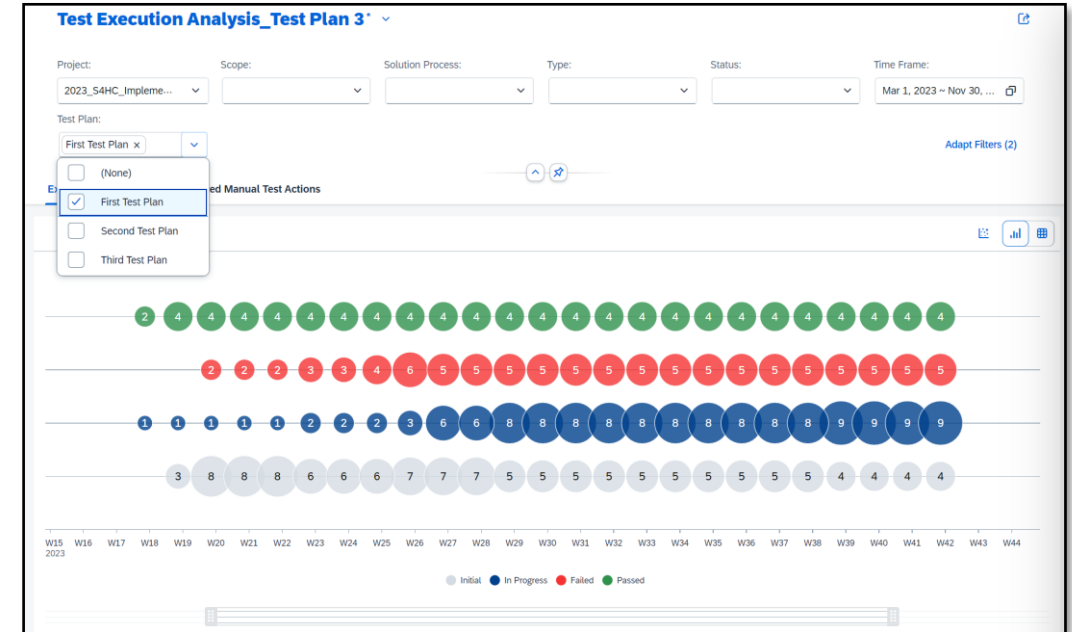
Test Execution Analysis_Test Plan 3*

Project:
2023_S4HC_Impleme...

Scope:

Solution Process:

Type:

Status:

Time Frame:
Mar 1, 2023 ~ Nov 30, ...

Test Plan:
First Test Plan ×

Adapt Filters (2)

(None)
First Test Plan
Second Test Plan
Third Test Plan

Ex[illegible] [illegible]ed Manual Test Actions

2 4 4 4 4 4 4 4 4 4 4 4 4 4 4 4 4 4 4 4 4 4 4 4

2 2 2 3 3 4 6 5 5 5 5 5 5 5 5 5 5 5 5 5 5 5 5

1 1 1 1 1 2 2 2 3 6 6 8 8 8 8 8 8 8 8 8 8 9 9 9 9

3 8 8 8 6 6 6 7 7 7 5 5 5 5 5 5 5 5 5 5 4 4 4 4

W15 2023 W16 W17 W18 W19 W20 W21 W22 W23 W24 W25 W26 W27 W28 W29 W30 W31 W32 W33 W34 W35 W36 W37 W38 W39 W40 W41 W42 W43 W44

Initial In Progress Failed Passed